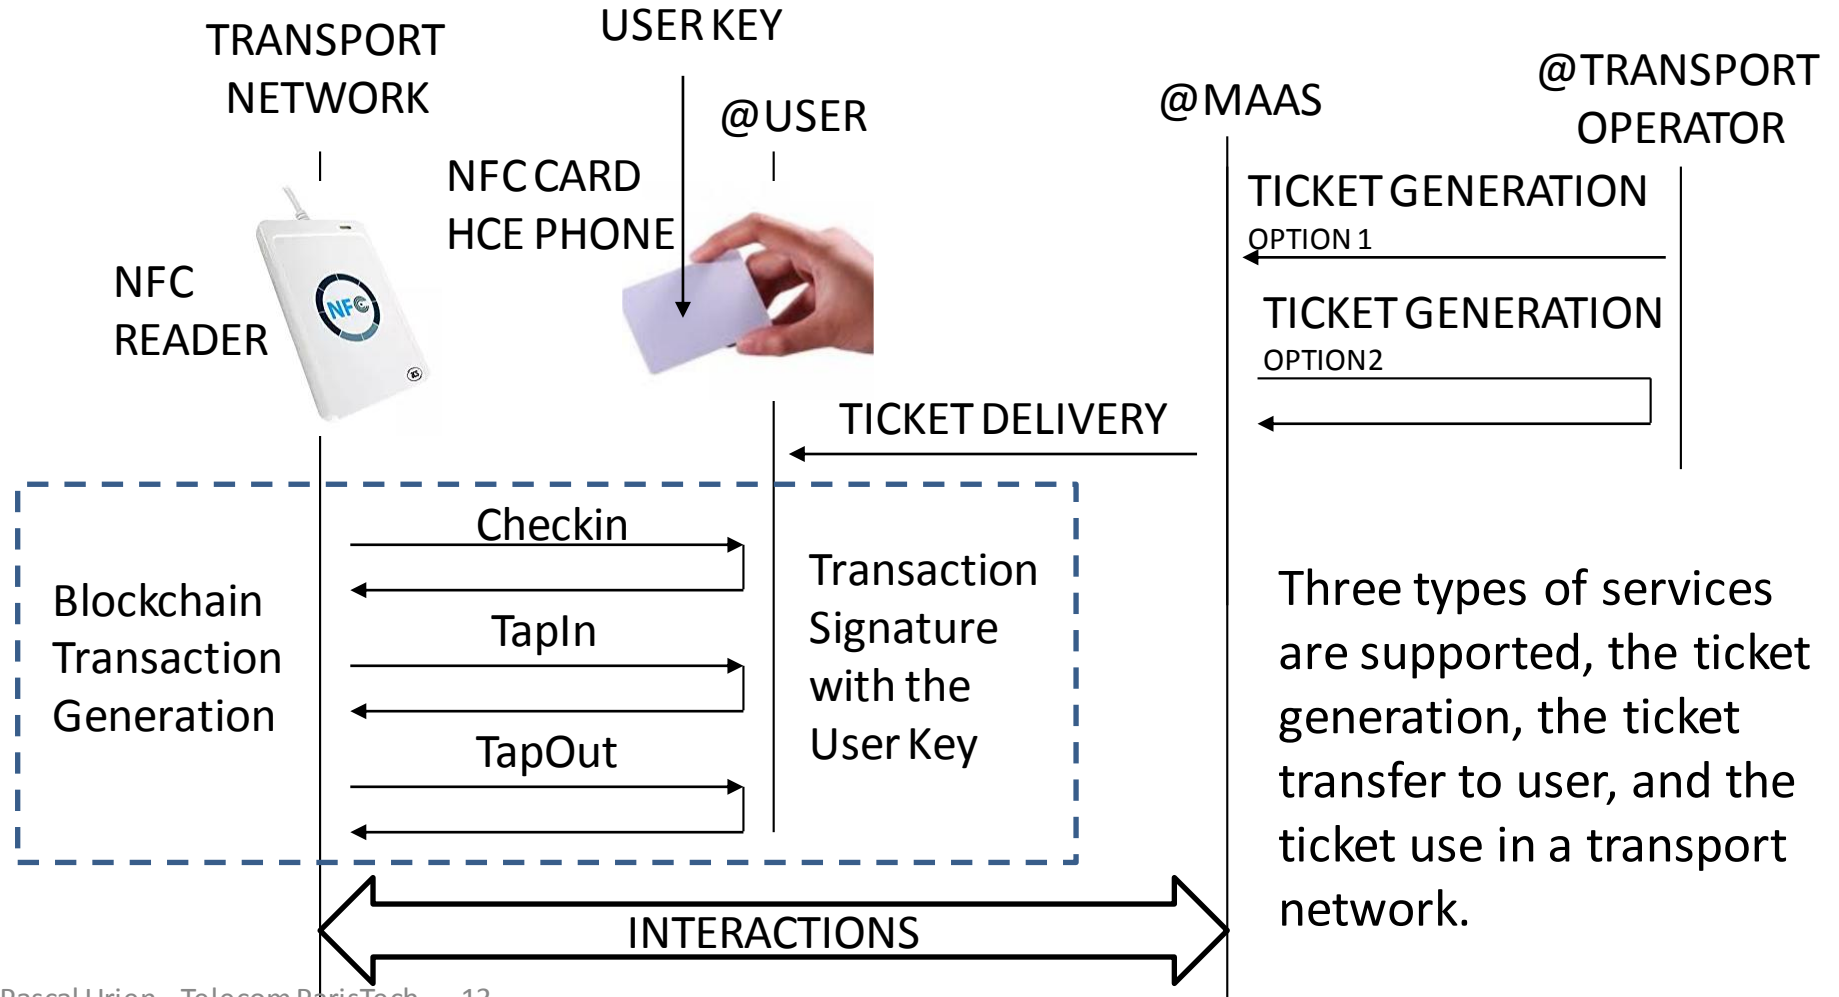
TRANSPORT NETWORK

USER KEY

@USER

@MAAS

@TRANSPORT OPERATOR

NFC CARD
HCE PHONE

NFC READER

TICKET GENERATION
OPTION 1

TICKET GENERATION
OPTION2

TICKET DELIVERY

Checkin

TapIn

TapOut

Blockchain Transaction Generation

Transaction Signature with the User Key

Three types of services are supported, the ticket generation, the ticket transfer to user, and the ticket use in a transport network.

INTERACTIONS

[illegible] Telecom ParisTech 12